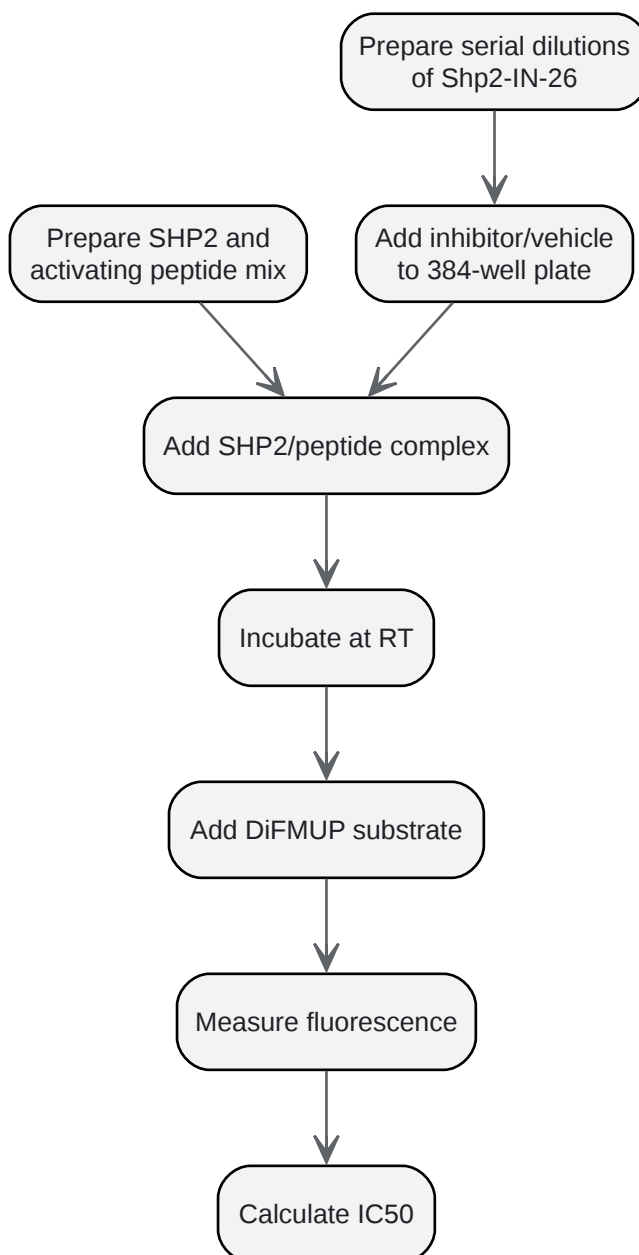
Prepare serial dilutions of Shp2-IN-26

Prepare SHP2 and activating peptide mix

Add inhibitor/vehicle to 384-well plate

Add SHP2/peptide complex

Incubate at RT

Add DiFMUP substrate

Measure fluorescence

Calculate IC50